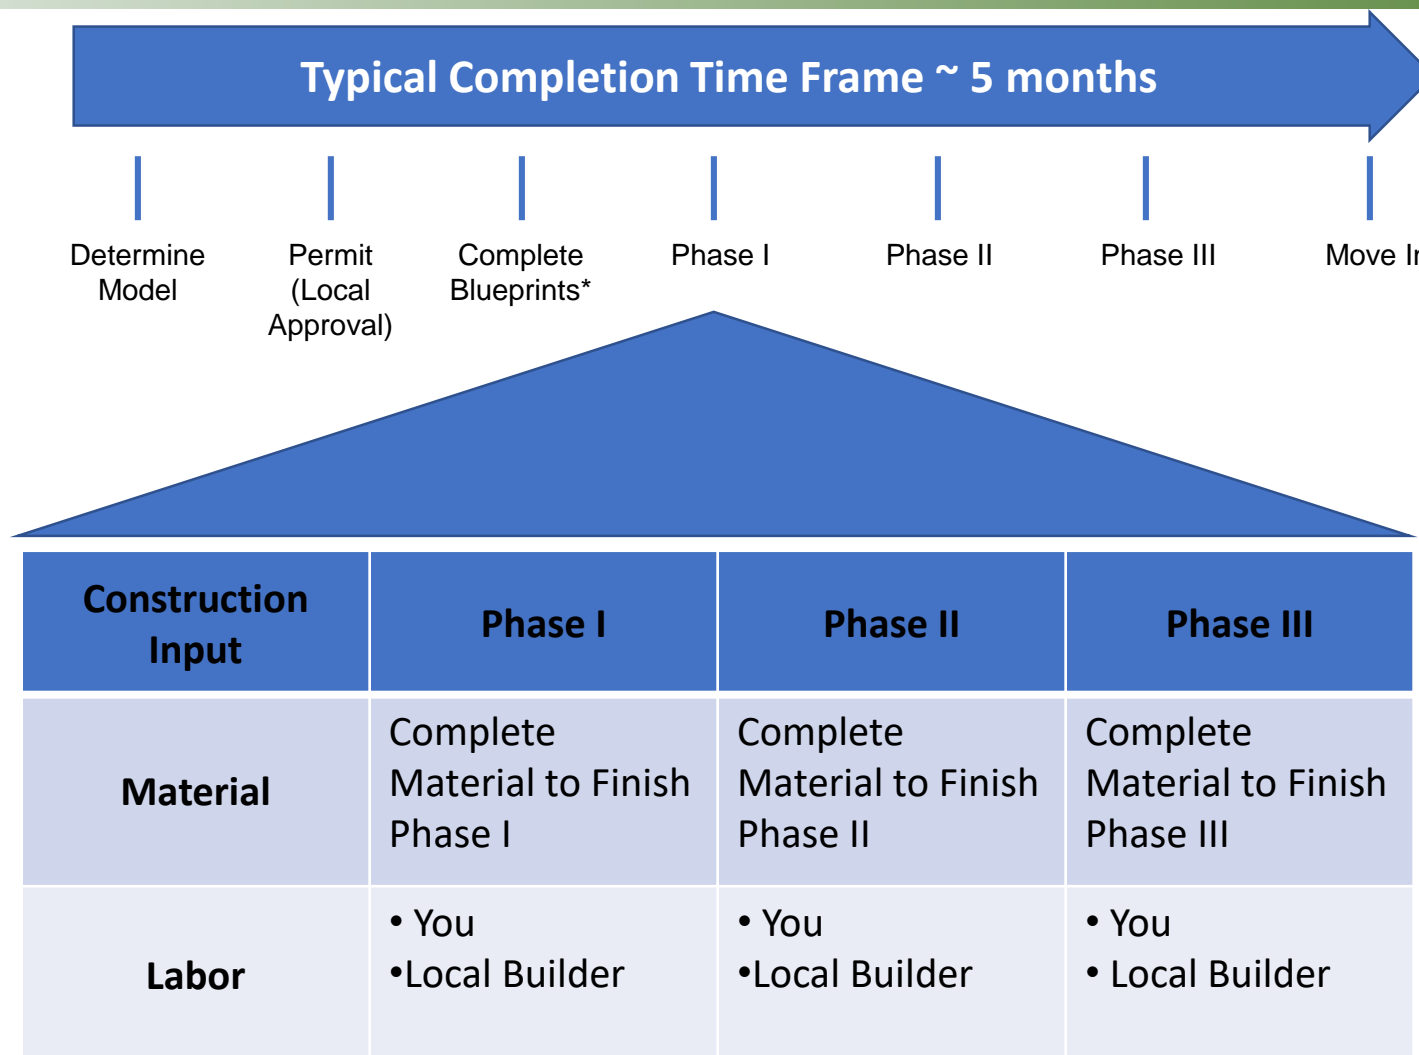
Typical Completion Time Frame ~ 5 months

Determine Model

Permit (Local Approval)

Complete Blueprints*

Phase I

Phase II

Phase III

Move I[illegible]

| Construction Input | Phase I | Phase II | Phase III |
|---|---|---|---|
| Material | Complete Material to Finish Phase I | Complete Material to Finish Phase II | Complete Material to Finish Phase III |
| Labor | • You •Local Builder | • You •Local Builder | • You • Local Builder |